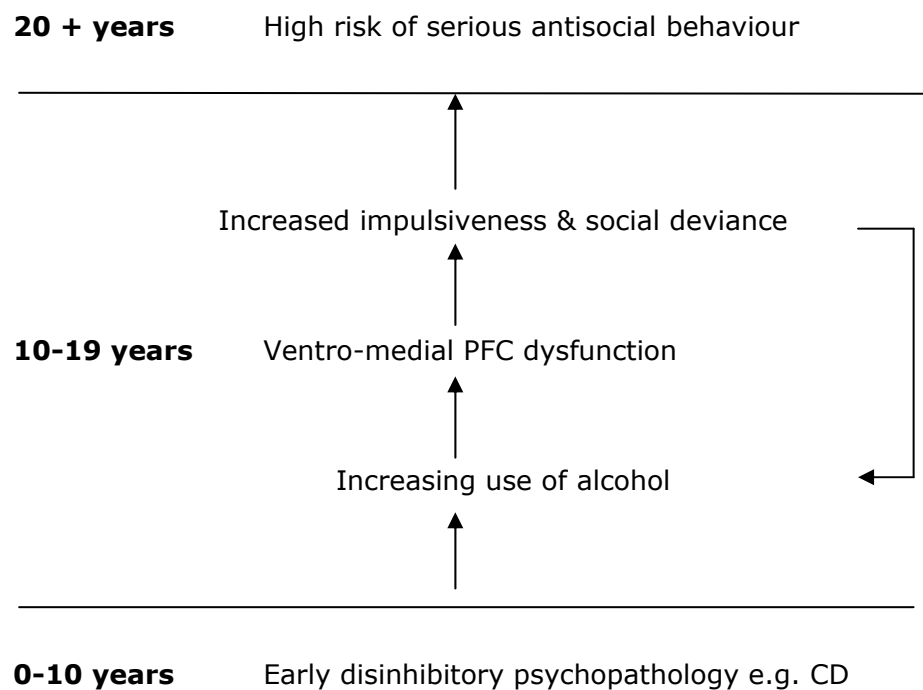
**20 + years** High risk of serious antisocial behaviour

Increased impulsiveness & social deviance

**10-19 years** Ventro-medial PFC dysfunction

Increasing use of alcohol

**0-10 years** Early disinhibitory psychopathology e.g. CD